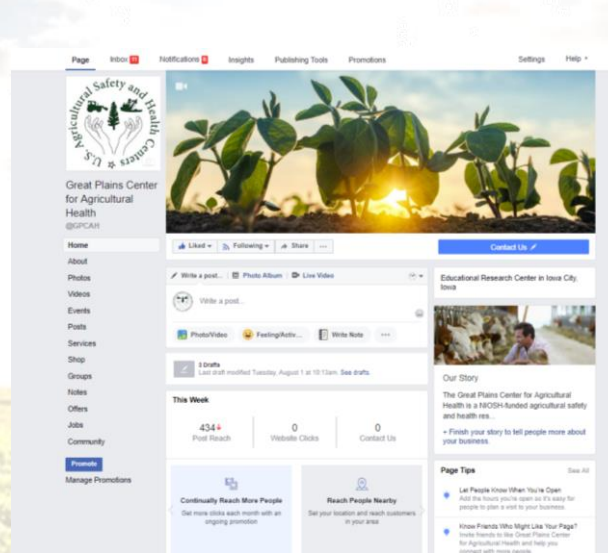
Page Inbox Notifications Insights Publishing Tools Promotions Settings Help

Agricultural Safety and Health Centers U.S.

Great Plains Center for Agricultural Health
@GPCAH

Home
About
Photos
Videos
Events
Posts
Services
Shop
Groups
Notes
Offers
Jobs
Community

Promote
Manage Promotions

Liked Following Share ...

Contact Us

Write a post... Photo Album Live Video

Write a post...

Photo/Video Feeling/Activ... Write Note ...

3 Drafts
Last draft modified Tuesday, August 1 at 10:13am. See drafts.

This Week

434
Post Reach

0
Website Clicks

0
Contact Us

Continually Reach More People
Get more clicks each month with an ongoing promotion

Reach People Nearby
Set your location and reach customers in your area

Educational Research Center in Iowa City, Iowa

Our Story

The Great Plains Center for Agricultural Health is a NIOSH-funded agricultural safety and health res...

+ Finish your story to tell people more about your business.

Page Tips See All

Let People Know When You're Open
Add the hours you're open so it's easy for people to plan a visit to your business.

Know Friends Who Might Like Your Page?
Invite friends to like Great Plains Center for Agricultural Health and help you connect with more people.